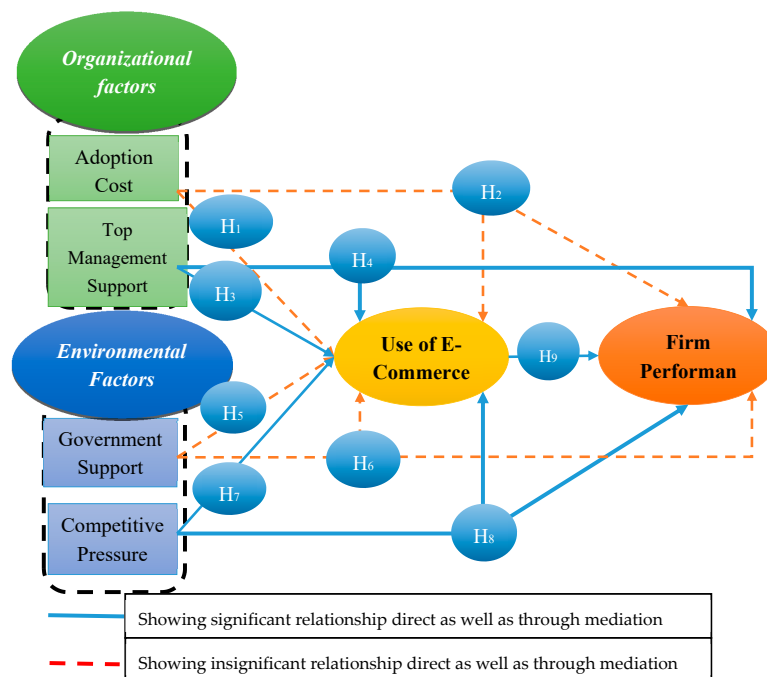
Organizational factors

Adoption Cost

Top Management Support

Environmental Factors

Government Support

Competitive Pressure

$H_1$

$H_2$

$H_3$

$H_4$

$H_5$

$H_6$

$H_7$

$H_8$

$H_9$

Use of E-Commerce

Firm Performan

Showing significant relationship direct as well as through mediation

Showing insignificant relationship direct as well as through mediation